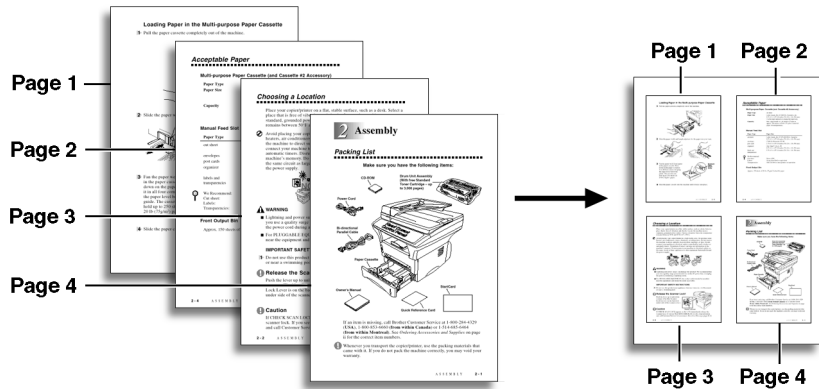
Loading Paper in the Multi-purpose Paper Cassette

3 Pull the paper cassette completely out of the machine.

Acceptable Paper

Multi-purpose Paper Cassette (and Cassette #2 Accessory)

Paper Type

Paper Size

Capacity

Manual Feed Slot

Paper Type

envelopes

post cards

organizer

labels and transparencies

We Recommend

Front Output Bin

Choosing a Location

Place your copier/printer on a flat, stable surface, such as a desk.

WARNING

IMPORTANT SAFETY

Release the Scanner Lock

Caution

2 Assembly

Packing List

Make sure you have the following items:

CD-ROM

Drum Unit Assembly (With Standard Toner Cartridge – up to 3,000 pages)

Power Cord

Bi-directional Parallel Cable

Paper Cassette

Owner's Manual

Quick Reference Card

StartCard

If an item is missing, call Brother Customer Service at 1-800-284-4329 (USA), 1-800-853-6660 (from within Canada) or 1-514-685-6464 (from within Montreal). See Ordering Accessories and Supplies on page ii for the correct item numbers.

Whenever you transport the copier/printer, use the packing materials that came with it. If you do not pack the machine correctly, you may void your warranty.

2 - 1

Page 1

Page 2

Page 3

Page 4

Page 1

Page 2

Page 3

Page 4